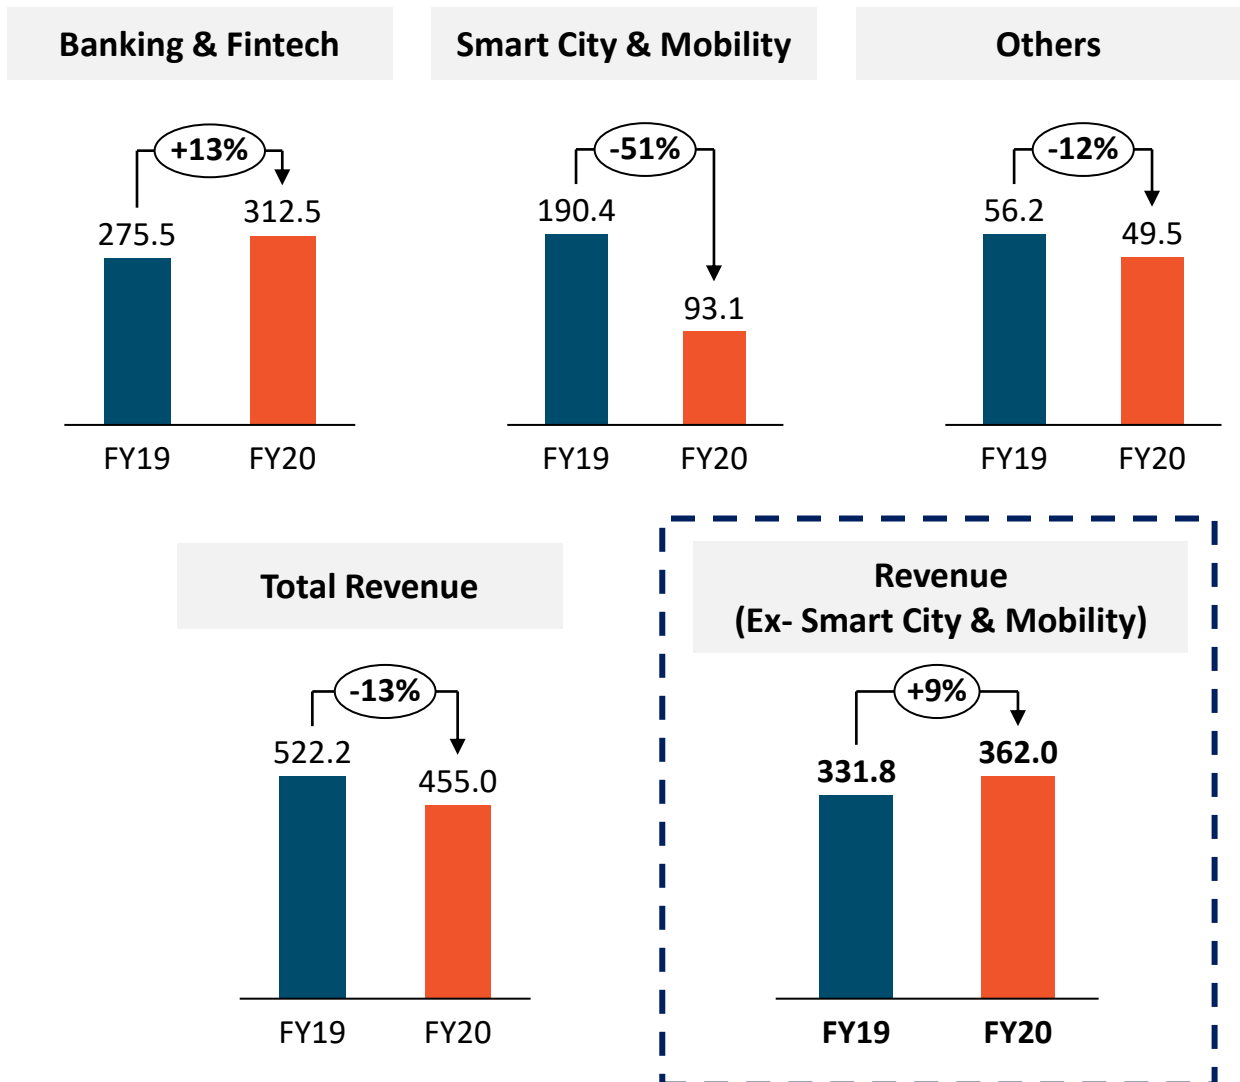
Banking & Fintech

+13%

275.5

312.5

FY19

FY20

Smart City & Mobility

-51%

190.4

93.1

FY19

FY20

Others

-12%

56.2

49.5

FY19

FY20

Total Revenue

-13%

522.2

455.0

FY19

FY20

Revenue
(Ex- Smart City & Mobility)

+9%

331.8

362.0

FY19

FY20